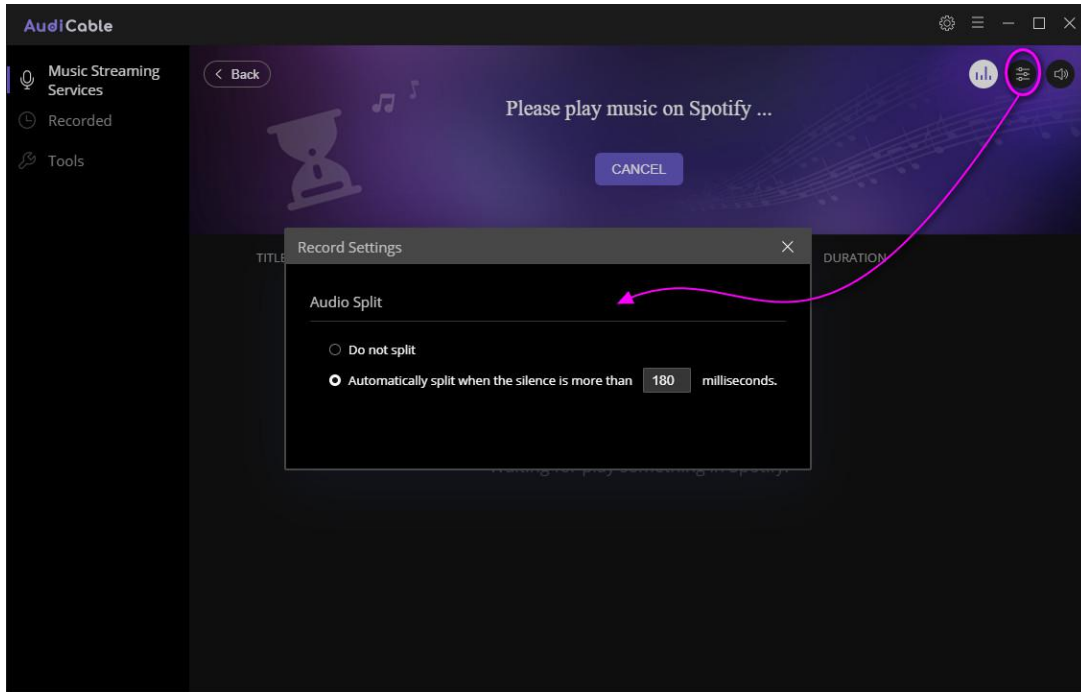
AudiCable

Music Streaming Services
Recorded
Tools

< Back

Please play music on Spotify ...

CANCEL

TITLE

DURATION

Record Settings

Audio Split

Do not split

Automatically split when the silence is more than 180 milliseconds.

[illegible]